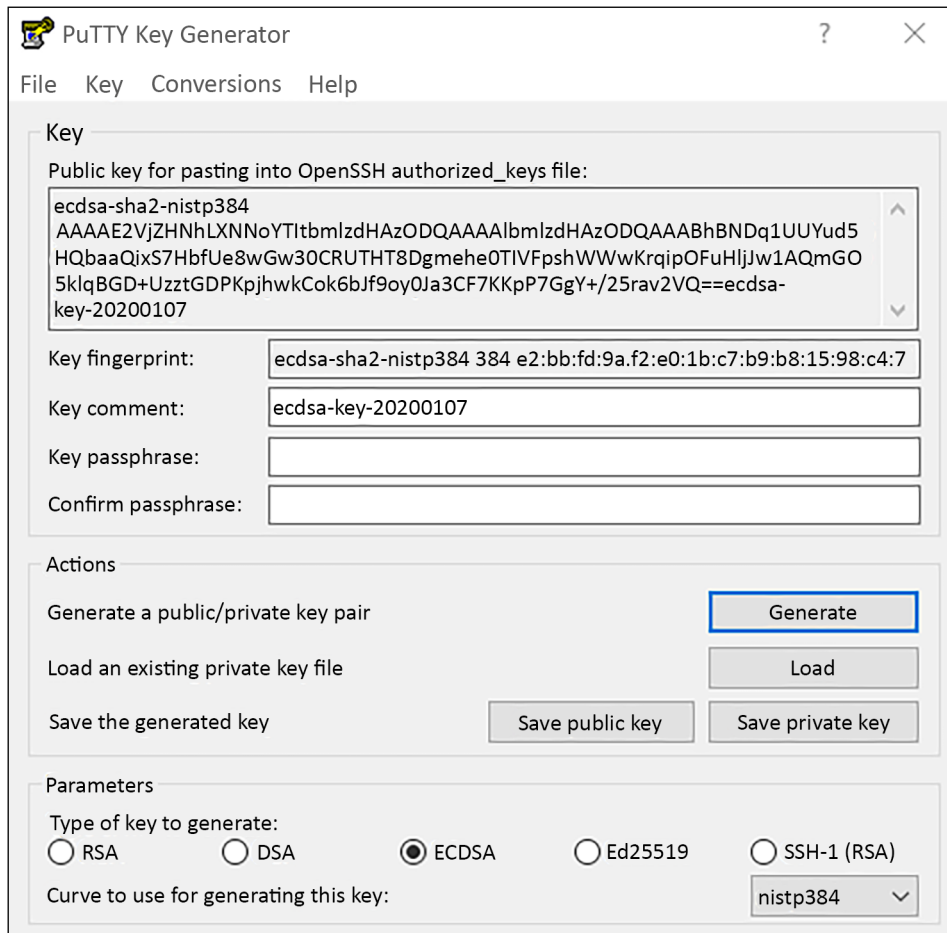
PuTTY Key Generator

? ×

File Key Conversions Help

Key

Public key for pasting into OpenSSH authorized_keys file:

ecdsa-sha2-nistp384 AAAAE2VjZHNhLXNNoYTItbmlzdHAzODQAAAAlbmlzdHAzODQAAABhBNDq1UUYud5HQbaaQixS7HbfUe8wGw30CRUTHT8Dgmehe0TIVFpshWWwKrqipOFuHljJw1AQmGO5klqBGD+UzztGDPKpjhwkCok6bJf9oy0Ja3CF7KKpP7GgY+/25rav2VQ==ecdsa-key-20200107

Key fingerprint: ecdsa-sha2-nistp384 384 e2:bb:fd:9a.f2:e0:1b:c7:b9:b8:15:98:c4:7

Key comment: ecdsa-key-20200107

Key passphrase:

Confirm passphrase:

Actions

Generate a public/private key pair Generate

Load an existing private key file Load

Save the generated key Save public key Save private key

Parameters

Type of key to generate:

RSA DSA ECDSA Ed25519 SSH-1 (RSA)

Curve to use for generating this key: nistp384